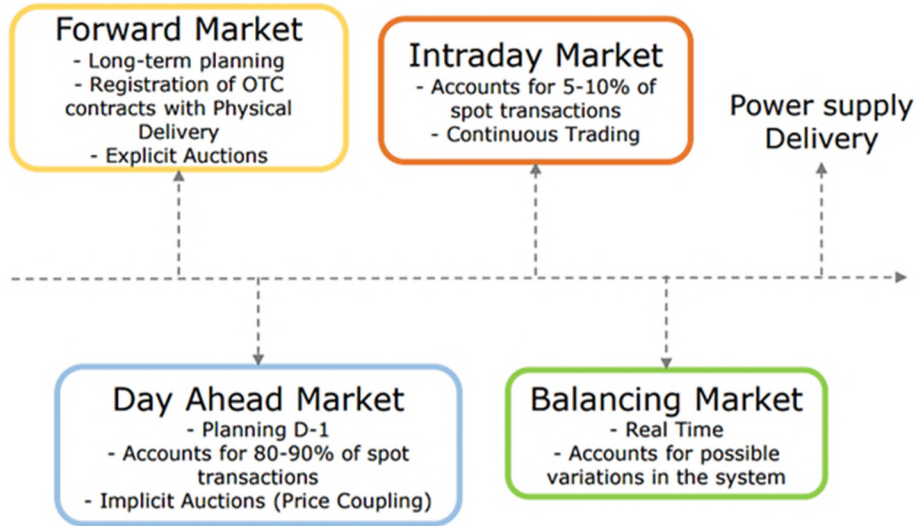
Forward Market
- Long-term planning
- Registration of OTC contracts with Physical Delivery
- Explicit Auctions

Intraday Market
- Accounts for 5-10% of spot transactions
- Continuous Trading

Power supply Delivery

Day Ahead Market
- Planning D-1
- Accounts for 80-90% of spot transactions
- Implicit Auctions (Price Coupling)

Balancing Market
- Real Time
- Accounts for possible variations in the system